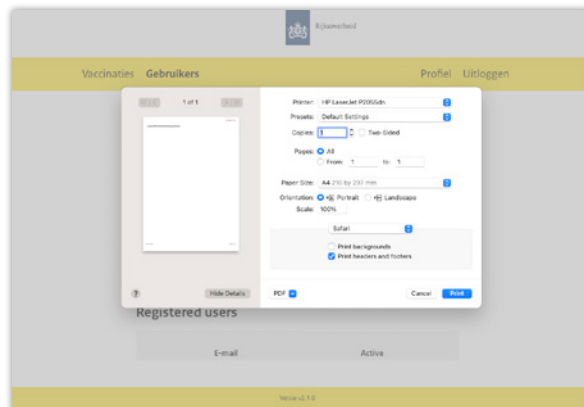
Rijksoverheid

Vaccinaties Gebruikers

Profiel Uitloggen

1 of 1

Printer: HP LaserJet P2055dn

Presets: Default Settings

Copies: 1 Two-Sided

Pages: All

From: 1 to: 1

Paper Size: A4 210 by 297 mm

Orientation: Portrait Landscape

Scale: 100%

Safari

Print backgrounds

Print headers and footers

?

Hide Details

PDF

Cancel

Print

Registered users

E-mail

Active

Versie v2.1.0